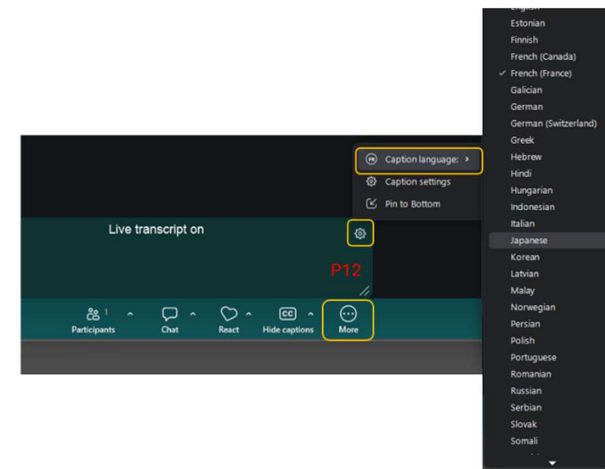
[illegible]
Estonian
Finnish
French (Canada)
✓ French (France)
Galician
German
German (Switzerland)
Greek
Hebrew
Hindi
Hungarian
Indonesian
Italian
Japanese
Korean
Latvian
Malay
Norwegian
Persian
Polish
Portuguese
Romanian
Russian
Serbian
Slovak
Somali

Caption language: ›
Caption settings
Pin to Bottom

Live transcript on

P12

Participants 1
Chat
React
Hide captions
More